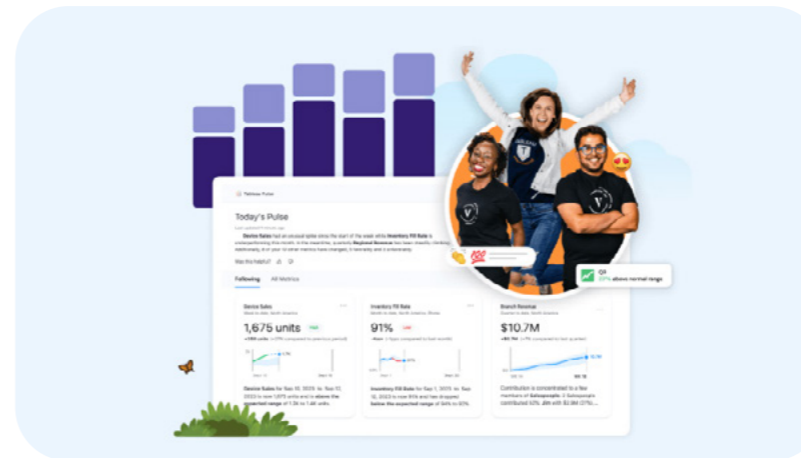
Tableau Pulse

Today's Pulse

Device Sales had an unusual spike since the start of the week while Inventory Fill Rate is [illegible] Regional Revenue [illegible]

Was this helpful?

Following All Metrics

Device Sales
1,675 units
Device Sales for Nov 10, 2023 to Nov 17, 2023 is now 1,675 units and is above the expected range of 1.3K to 1.4K units.

Inventory Fill Rate
91%
Inventory Fill Rate for Nov 1, 2023 to Nov 15, 2023 is now 91% and has dropped below the expected range of 94% to 97%.

Branch Revenue
$10.7M
Contribution is concentrated to a few members of Salespeople: 2 Salespeople contributed 52% ($5.5M) with $2.9M (27%) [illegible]

Q3
37% above normal range

💯